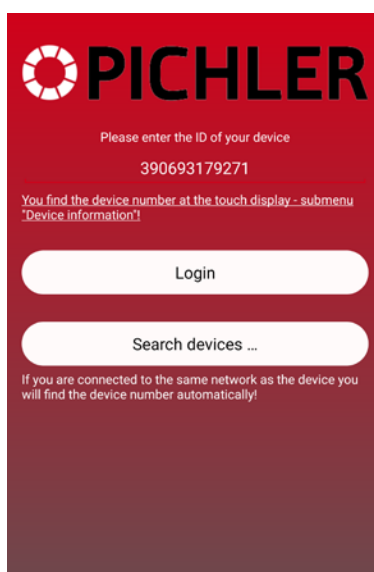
PICHLER

Please enter the ID of your device

390693179271

You find the device number at the touch display - submenu "Device information"!

Login

Search devices ...

If you are connected to the same network as the device you will find the device number automatically!